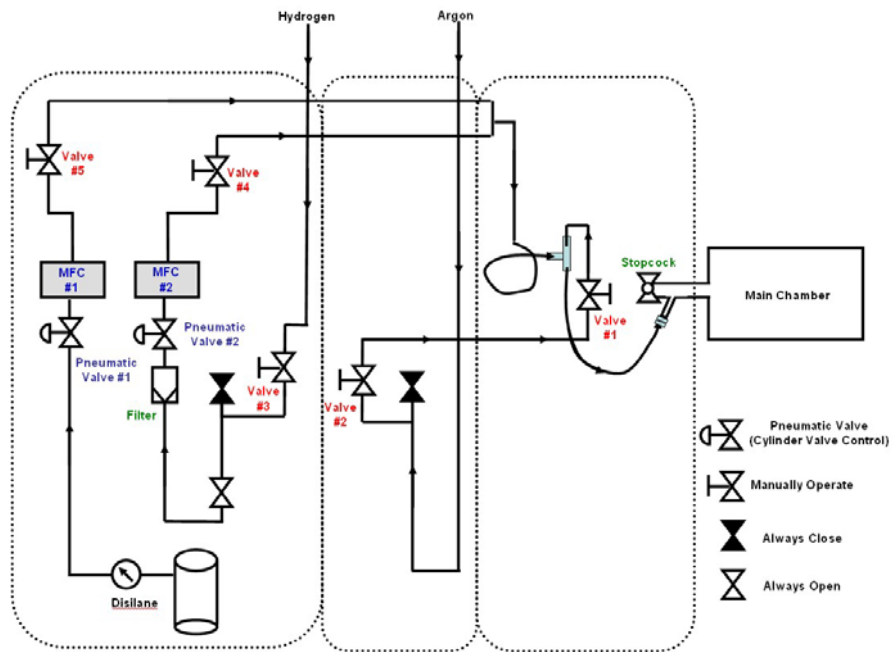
Hydrogen

Argon

Valve #5

Valve #4

MFC #1

MFC #2

Pneumatic Valve #1

Pneumatic Valve #2

Filter

Valve #3

Valve #2

Valve #1

Stopcock

Main Chamber

Disilane

Pneumatic Valve (Cylinder Valve Control)

Manually Operate

Always Close

Always Open